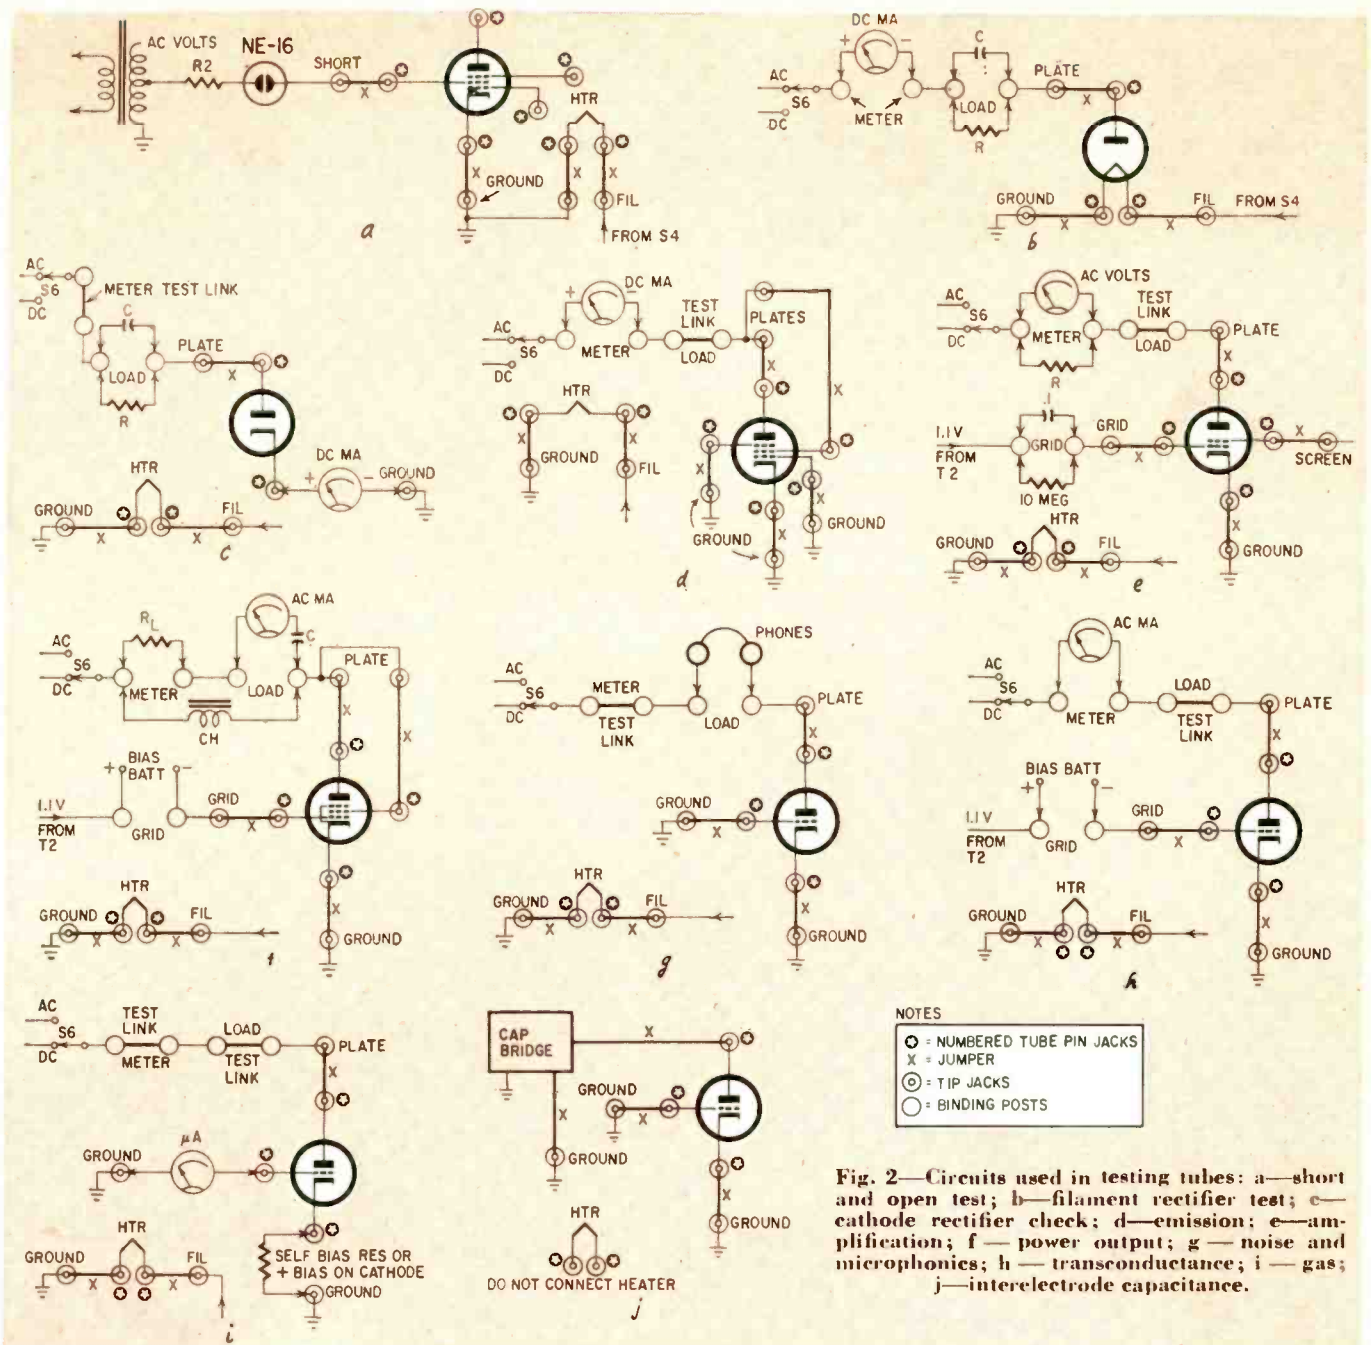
AC VOLTS
R2
NE-16
SHORT
X
HTR
GROUND
X
X
FIL
FROM S4
a

DC MA
C
AC
S6
DC
METER
LOAD
R
PLATE
X
GROUND
X
X
FIL
FROM S4
b

AC
S6
DC
METER TEST LINK
C
LOAD
R
PLATE
X
DC MA
GROUND
HTR
GROUND
X
X
FIL
c

DC MA
AC
S6
DC
METER
TEST LINK
LOAD
PLATES
X
X
HTR
X
GROUND
X
FIL
X
GROUND
X
GROUND
X
GROUND
d

AC VOLTS
AC
S6
DC
METER
TEST LINK
LOAD
PLATE
R
X
.1
1.1V
FROM T2
GRID
GRID
X
X
SCREEN
10 MEG
HTR
GROUND
X
X
FIL
X
GROUND
e

AC MA
$R_L$
C
AC
S6
DC
METER
LOAD
CH
PLATE
X
X
BIAS BATT
1.1V
FROM T2
GRID
GRID
X
X
HTR
GROUND
X
X
FIL
GROUND
f

PHONES
AC
S6
DC
METER
TEST LINK
LOAD
PLATE
X
GROUND
X
X
HTR
GROUND
X
X
FIL
GROUND
g

AC MA
AC
S6
DC
METER
LOAD
TEST LINK
PLATE
X
BIAS BATT
1.1V
FROM T2
GRID
GRID
X
HTR
GROUND
X
X
FIL
X
GROUND
h

AC
S6
DC
TEST LINK
METER
LOAD
TEST LINK
PLATE
X
GROUND
μA
HTR
GROUND
X
X
FIL
SELF BIAS RES OR + BIAS ON CATHODE
GROUND
i

CAP BRIDGE
X
GROUND
X
X
GROUND
X
GROUND
HTR
DO NOT CONNECT HEATER
j

NOTES
= NUMBERED TUBE PIN JACKS
X = JUMPER
= TIP JACKS
= BINDING POSTS

Fig. 2—Circuits used in testing tubes: a—short and open test; b—filament rectifier test; c—cathode rectifier check; d—emission; e—amplification; f — power output; g — noise and microphonics; h — transconductance; i — gas; j—interelectrode capacitance.